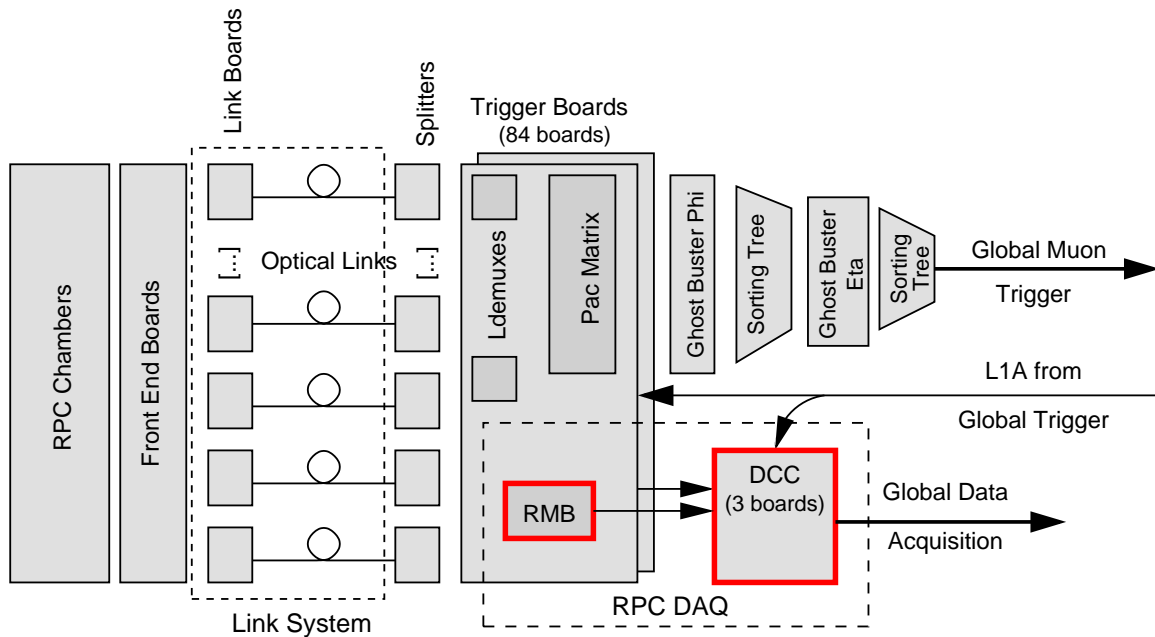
Link Boards
Splitters
Trigger Boards
(84 boards)
RPC Chambers
Front End Boards
[...]
Optical Links
[...]
Ldemuxes
Pac Matrix
Ghost Buster Phi
Sorting Tree
Ghost Buster Eta
Sorting Tree
Global Muon
Trigger
L1A from
Global Trigger
RMB
DCC
(3 boards)
Global Data
Acquisition
Link System
RPC DAQ